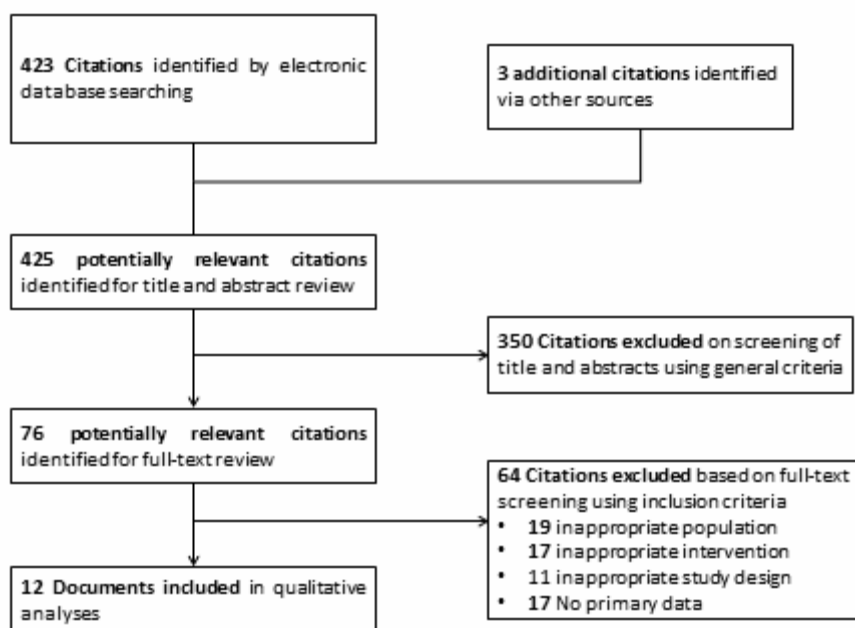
423 Citations identified by electronic database searching

3 additional citations identified via other sources

425 potentially relevant citations identified for title and abstract review

350 Citations excluded on screening of title and abstracts using general criteria

76 potentially relevant citations identified for full-text review

64 Citations excluded based on full-text screening using inclusion criteria
• 19 inappropriate population
• 17 inappropriate intervention
• 11 inappropriate study design
• 17 No primary data

12 Documents included in qualitative analyses